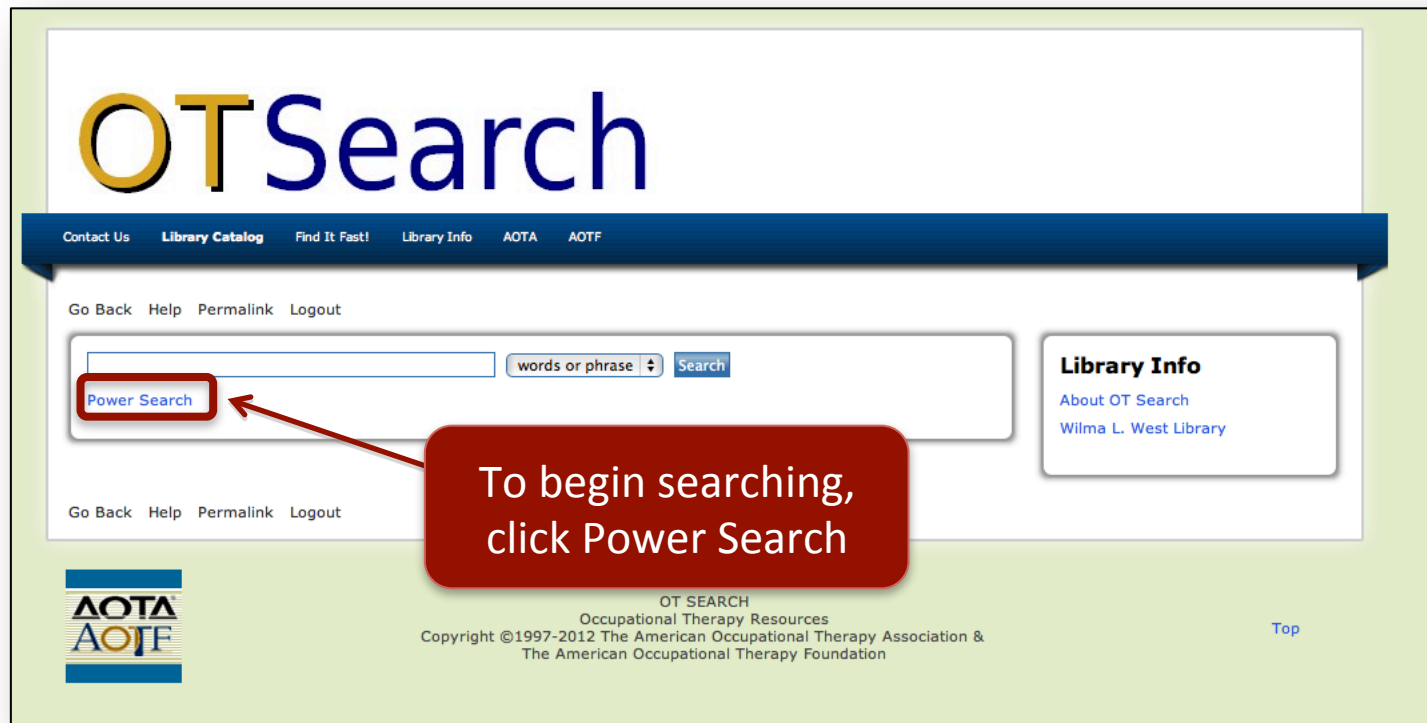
OTSearch

Contact Us Library Catalog Find It Fast! Library Info AOTA AOTF

Go Back Help Permalink Logout

words or phrase Search

Power Search

To begin searching, click Power Search

Library Info

About OT Search

Wilma L. West Library

Go Back Help Permalink Logout

AOTA AOTF

OT SEARCH
Occupational Therapy Resources
Copyright ©1997-2012 The American Occupational Therapy Association & The American Occupational Therapy Foundation

Top